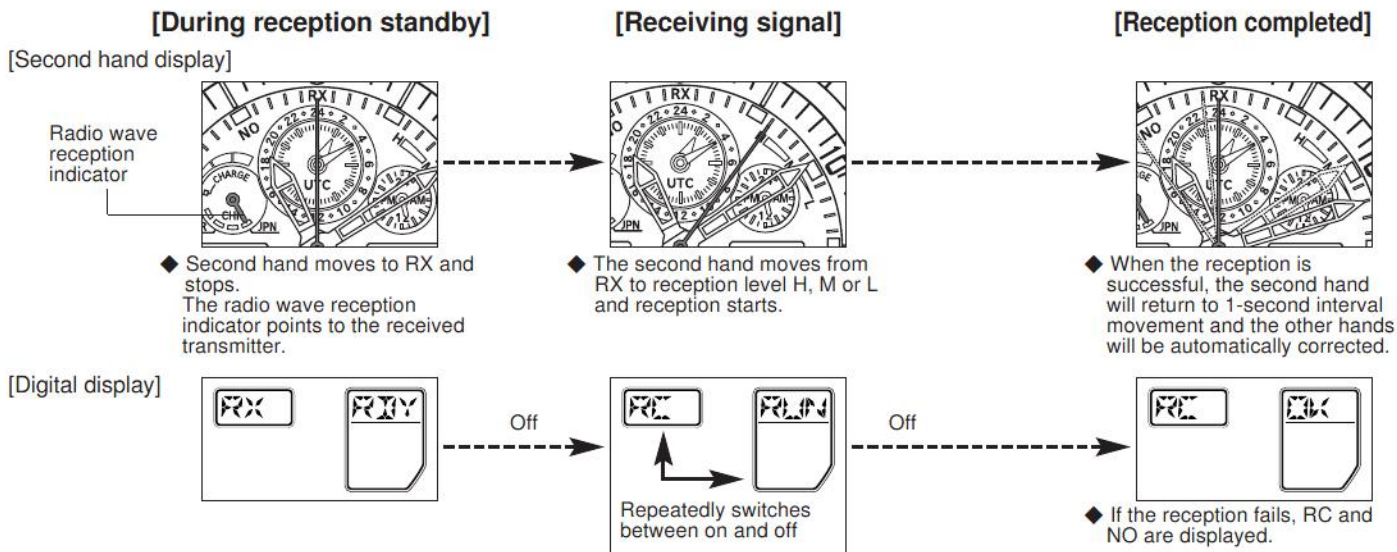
[During reception standby]

[Receiving signal]

[Reception completed]

[Second hand display]

Radio wave reception indicator

RX

NO

H

CHARGE

CHN

JPN

UTC

PM

AM

◆ Second hand moves to RX and stops.
The radio wave reception indicator points to the received transmitter.

◆ The second hand moves from RX to reception level H, M or L and reception starts.

◆ When the reception is successful, the second hand will return to 1-second interval movement and the other hands will be automatically corrected.

[Digital display]

RX

RDY

Off

RC

RUN

Off

RC

OK

Repeatedly switches between on and off

◆ If the reception fails, RC and NO are displayed.